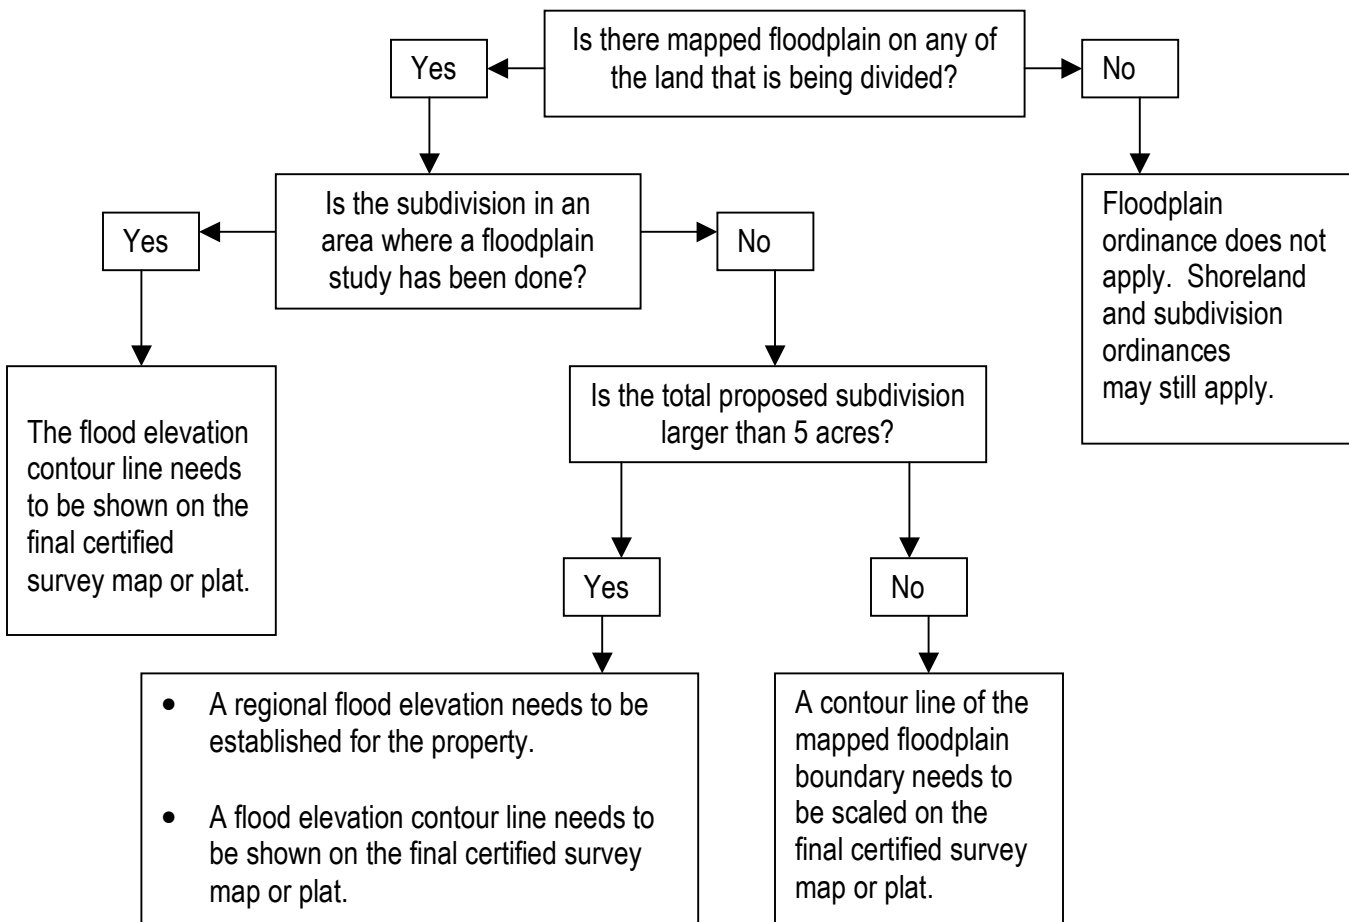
Is there mapped floodplain on any of the land that is being divided?

Yes

No

Is the subdivision in an area where a floodplain study has been done?

Floodplain ordinance does not apply. Shoreland and subdivision ordinances may still apply.

Yes

No

The flood elevation contour line needs to be shown on the final certified survey map or plat.

Is the total proposed subdivision larger than 5 acres?

Yes

No

- A regional flood elevation needs to be established for the property.
- A flood elevation contour line needs to be shown on the final certified survey map or plat.

A contour line of the mapped floodplain boundary needs to be scaled on the final certified survey map or plat.